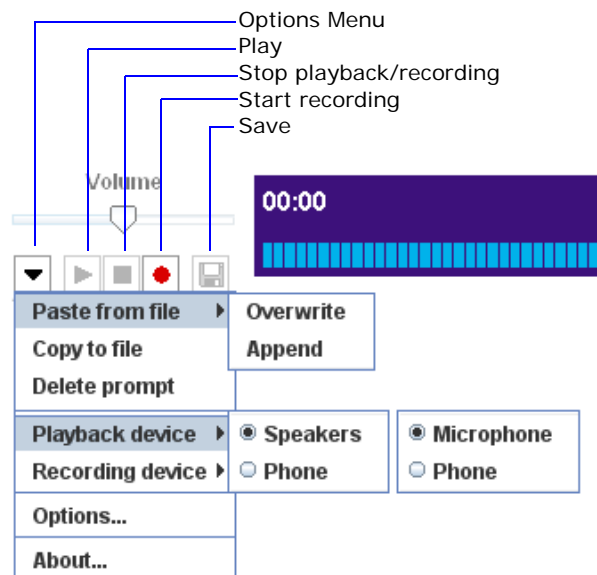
Options Menu
Play
Stop playback/recording
Start recording
Save

Volume

00:00

Paste from file
Copy to file
Delete prompt

Overwrite
Append

Playback device
Recording device

Speakers
Phone

Microphone
Phone

Options...

About...